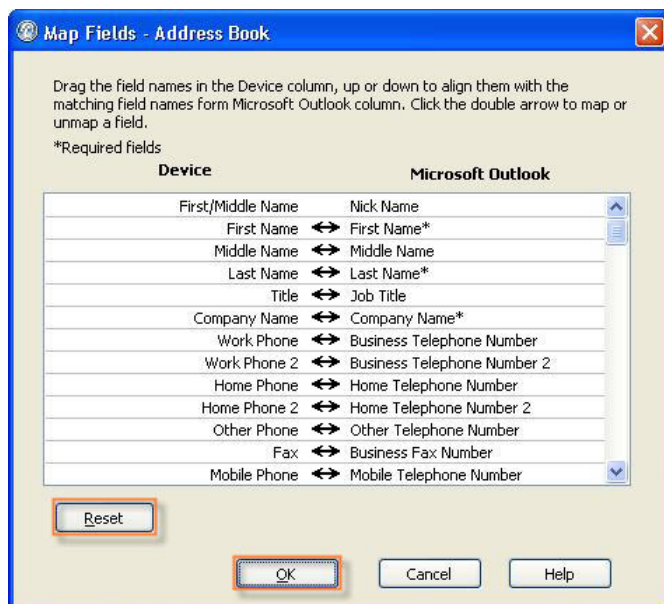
Map Fields - Address Book

Drag the field names in the Device column, up or down to align them with the matching field names form Microsoft Outlook column. Click the double arrow to map or unmap a field.

*Required fields

| Device | | Microsoft Outlook |
|---|---|---|
| First/Middle Name | | Nick Name |
| First Name | ↔ | First Name* |
| Middle Name | ↔ | Middle Name |
| Last Name | ↔ | Last Name* |
| Title | ↔ | Job Title |
| Company Name | ↔ | Company Name* |
| Work Phone | ↔ | Business Telephone Number |
| Work Phone 2 | ↔ | Business Telephone Number 2 |
| Home Phone | ↔ | Home Telephone Number |
| Home Phone 2 | ↔ | Home Telephone Number 2 |
| Other Phone | ↔ | Other Telephone Number |
| Fax | ↔ | Business Fax Number |
| Mobile Phone | ↔ | Mobile Telephone Number |

Reset

OK Cancel Help